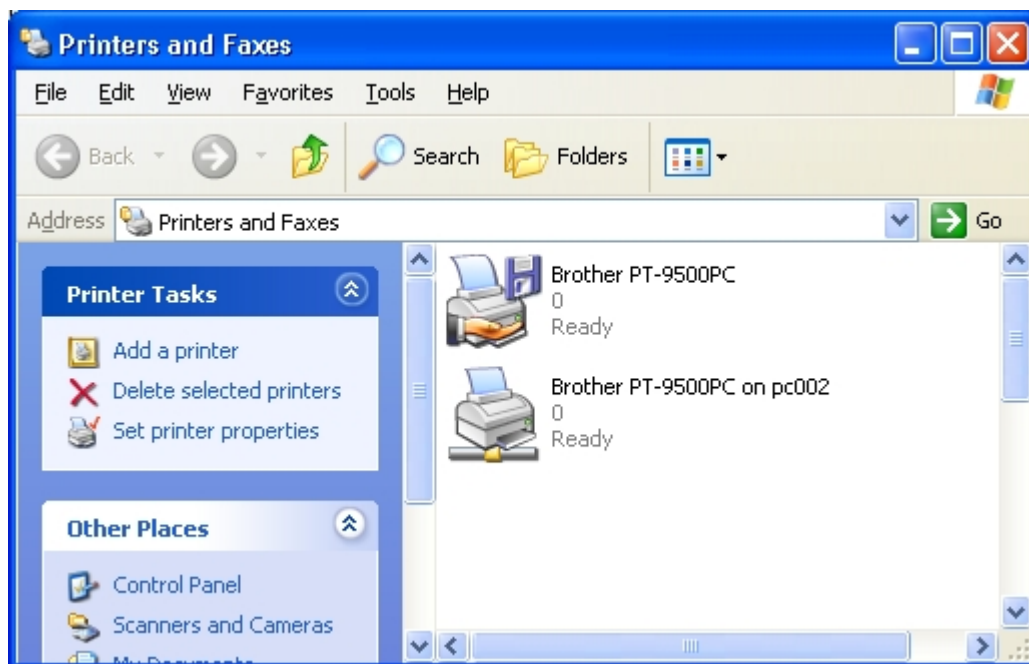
Printers and Faxes

File Edit View Favorites Tools Help

Back Search Folders

Address Printers and Faxes Go

Printer Tasks

Add a printer
Delete selected printers
Set printer properties

Other Places

Control Panel
Scanners and Cameras
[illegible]

Brother PT-9500PC
0
Ready

Brother PT-9500PC on pc002
0
Ready